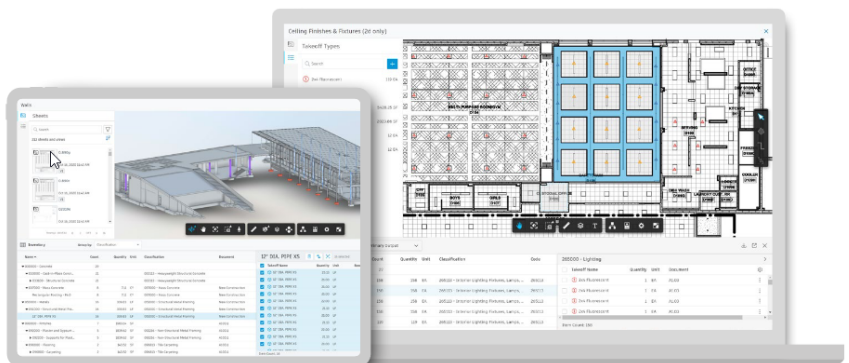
Ceiling Finishes & Fixtures (2d only)

Takeoff Types

Search

2x4 Fluorescent

Sheets

Search

Inventory

Name

Quantity

Unit

Classification

Document

265000 - Lighting

Takeoff Name

Quantity

Unit

Document

2x4 Fluorescent

Item Count: 160